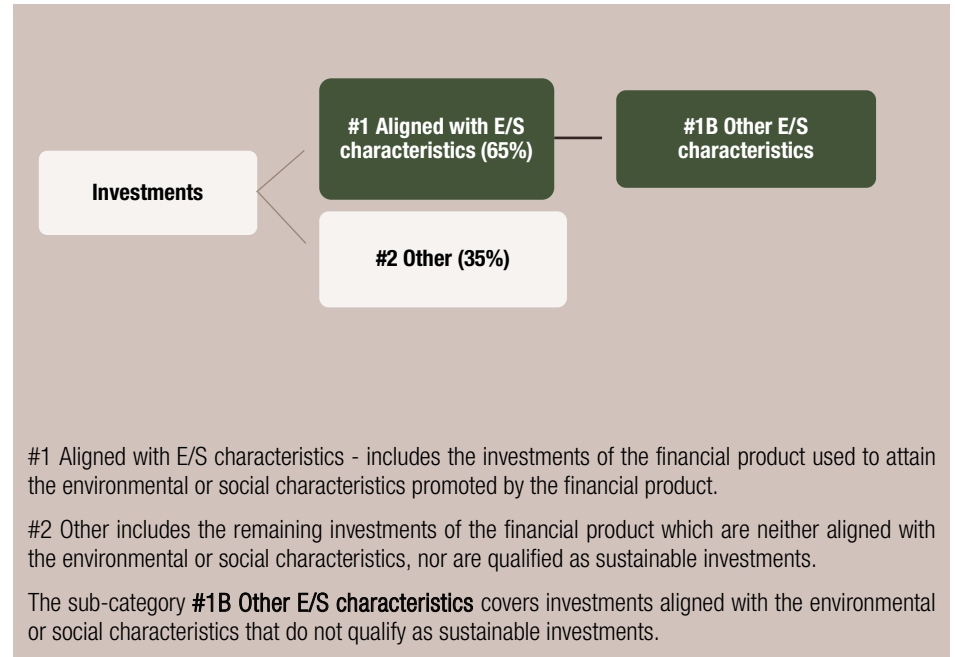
Investments

#1 Aligned with E/S characteristics (65%)

#1B Other E/S characteristics

#2 Other (35%)

#1 Aligned with E/S characteristics - includes the investments of the financial product used to attain the environmental or social characteristics promoted by the financial product.

#2 Other includes the remaining investments of the financial product which are neither aligned with the environmental or social characteristics, nor are qualified as sustainable investments.

The sub-category #1B Other E/S characteristics covers investments aligned with the environmental or social characteristics that do not qualify as sustainable investments.